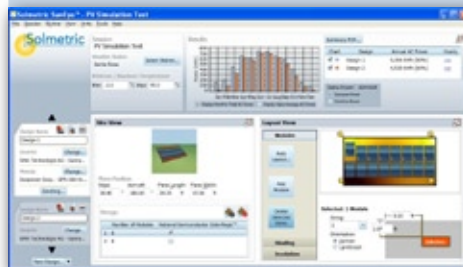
Solmetric SunEye™ - PV Simulation Tool

Solmetric

Results

Site View

Layout View

Modules

Shading

Insolation

Design 1

Design 2

Summary PDF

Selected: 1 Module

String

Orientation

portrait

landscape

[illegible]